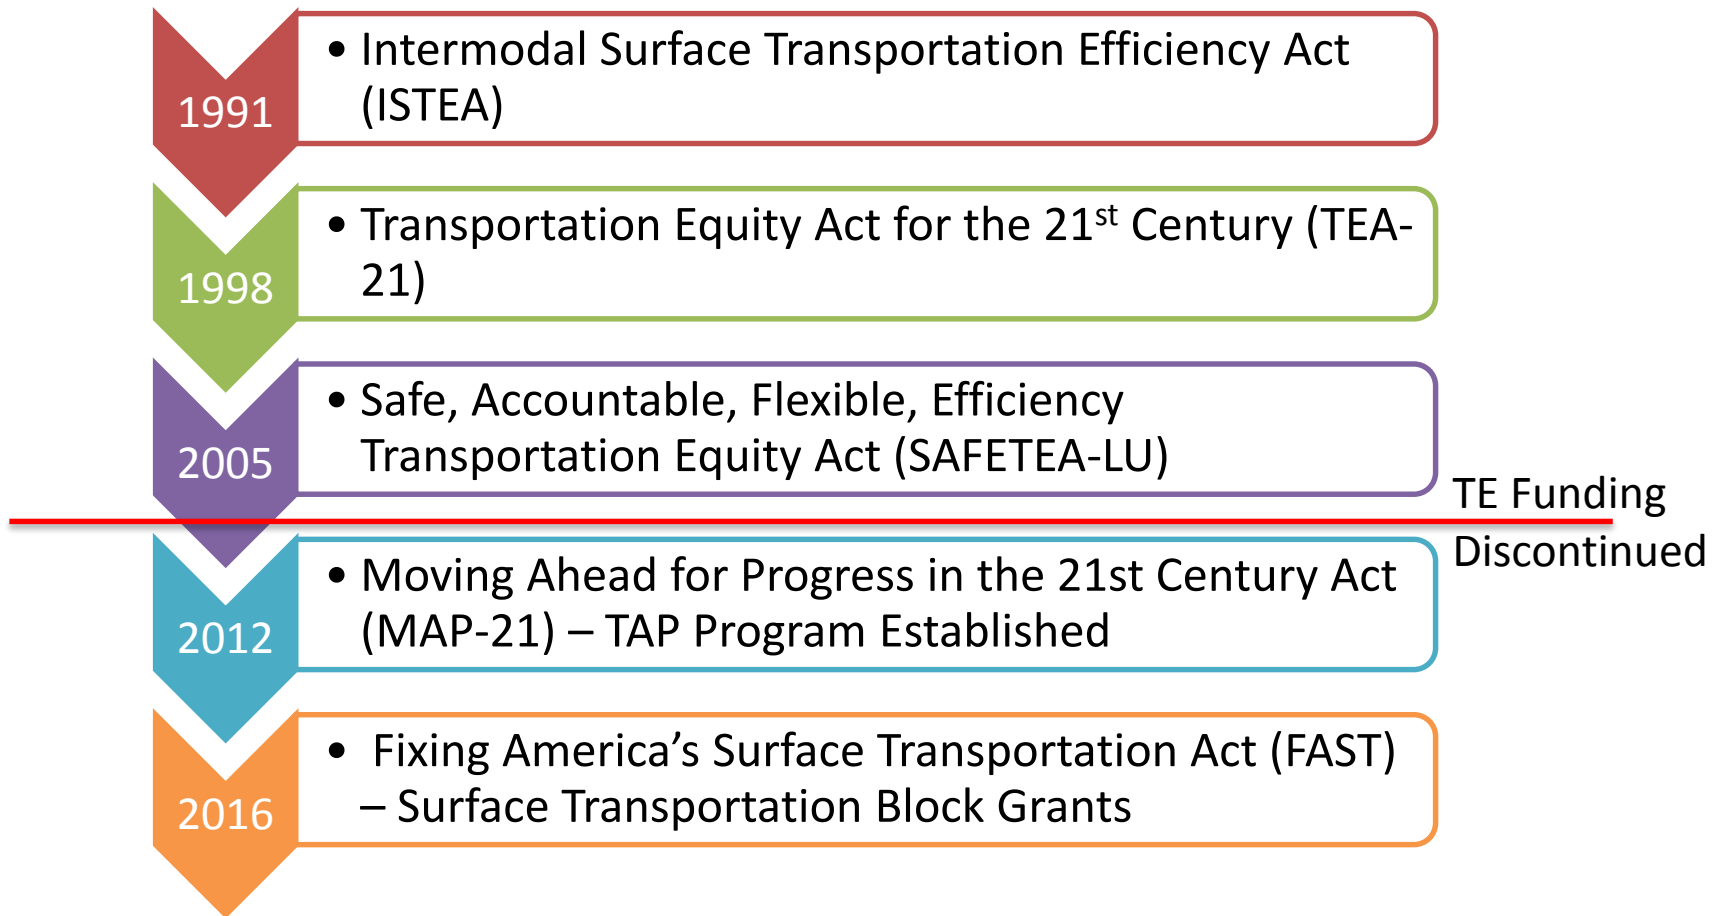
1991
• Intermodal Surface Transportation Efficiency Act (ISTEA)

1998
• Transportation Equity Act for the 21$^{st}$ Century (TEA-21)

2005
• Safe, Accountable, Flexible, Efficiency Transportation Equity Act (SAFETEA-LU)

TE Funding Discontinued

2012
• Moving Ahead for Progress in the 21st Century Act (MAP-21) – TAP Program Established

2016
• Fixing America's Surface Transportation Act (FAST) – Surface Transportation Block Grants